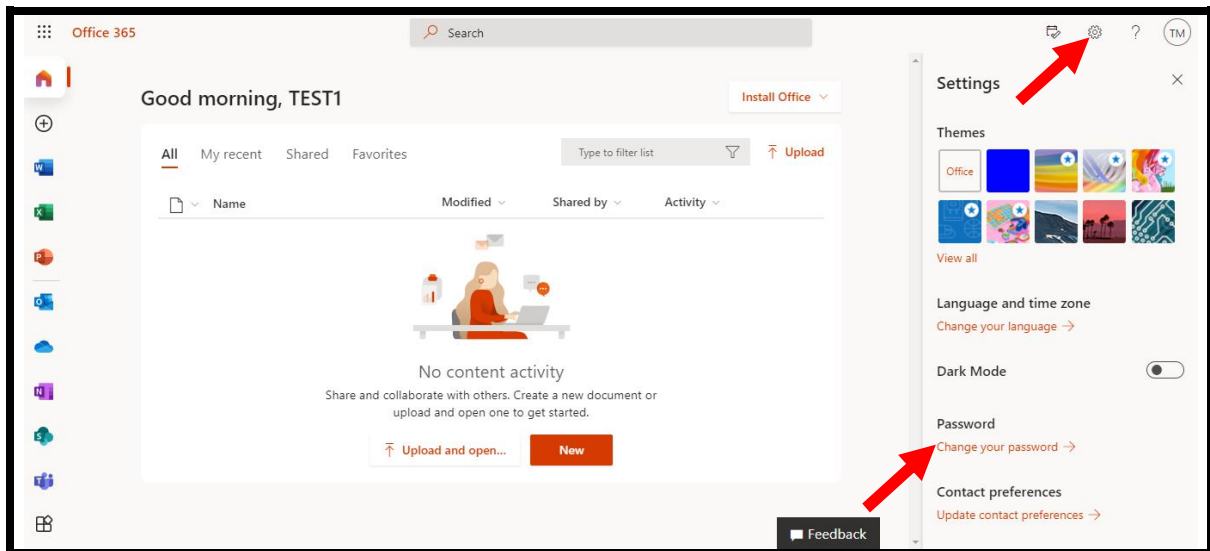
Office 365

Search

TM

Good morning, TEST1

Install Office

All My recent Shared Favorites

Type to filter list

Upload

Name Modified Shared by Activity

No content activity

Share and collaborate with others. Create a new document or upload and open one to get started.

Upload and open...

New

Feedback

Settings

Themes

Office

View all

Language and time zone

Change your language →

Dark Mode

Password

Change your password →

Contact preferences

Update contact preferences →